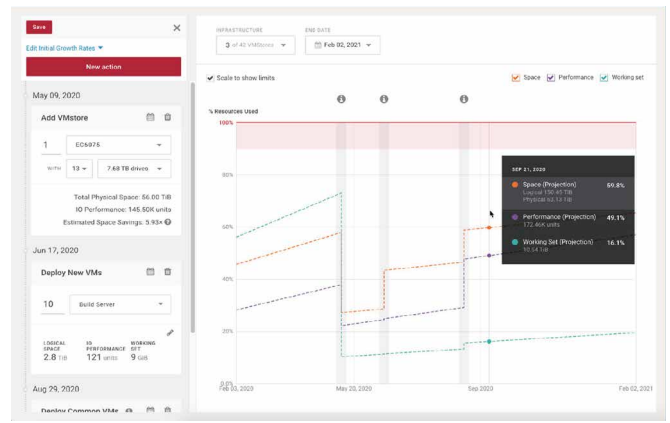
Save

Edit Initial Growth Rates ▾

New action

May 09, 2020

Add VMstore

1 EC6975

WITH 13 ▾ 7.68 TB drives

Total Physical Space: 56.00 TiB
IO Performance: 145.50K units
Estimated Space Savings: 5.93×

Jun 17, 2020

Deploy New VMs

10 Build Server

LOGICAL SPACE 2.8 TiB
IO PERFORMANCE 121 units
WORKING SET 9 GiB

Aug 29, 2020

Deploy Common VMs

INFRASTRUCTURE
3 of 40 VMstores

END DATE
Feb 02, 2021

Scale to show limits

Space Performance Working set

% Resources Used

100%

80%

60%

40%

20%

0.0%

Feb 03, 2020 May 20, 2020 Sep 2020 Feb 02, 2021

SEP 21, 2020

Space (Projection) 59.8%
Logical 150.45 TiB
Physical 62.13 TiB

Performance (Projection) 49.1%
172.46K units

Working Set (Projection) 16.1%
10.14 TiB